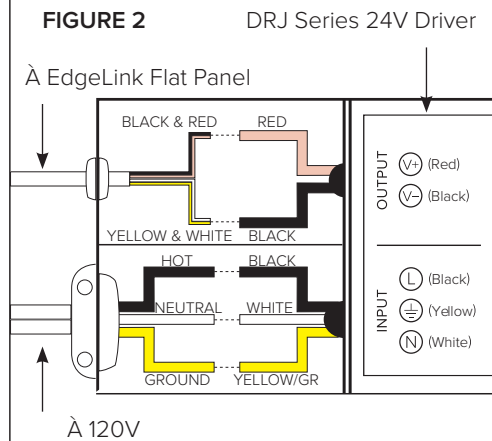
FIGURE 2

DRJ Series 24V Driver

À EdgeLink Flat Panel

BLACK & RED

RED

YELLOW & WHITE

BLACK

OUTPUT

V+ (Red)

V– (Black)

HOT

BLACK

NEUTRAL

WHITE

GROUND

YELLOW/GR

INPUT

L (Black)

⏚ (Yellow)

N (White)

À 120V